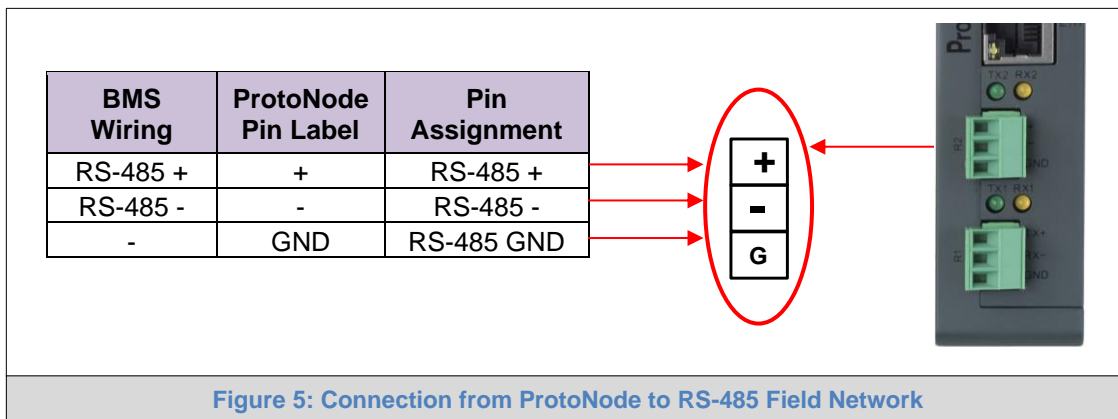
| BMS Wiring | ProtoNode Pin Label | Pin Assignment |
|---|---|---|
| RS-485 + | + | RS-485 + |
| RS-485 - | - | RS-485 - |
| - | GND | RS-485 GND |

+
-
G

Pro
TX2 RX2
R2
GND
TX1 RX1
R1
RX+
RX-
GND

Figure 5: Connection from ProtoNode to RS-485 Field Network